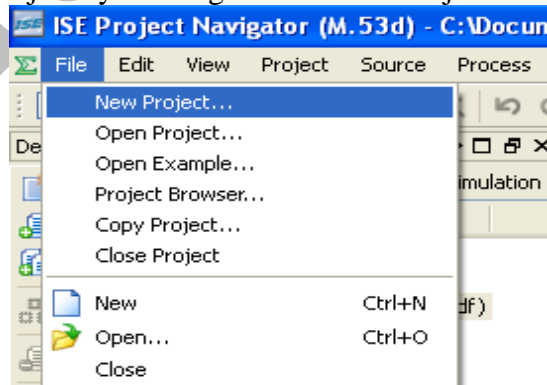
ISE Project Navigator (M.53d) - C:\Docun

File Edit View Project Source Process

New Project...
Open Project...
Open Example...
Project Browser...
Copy Project...
Close Project

New Ctrl+N
Open... Ctrl+O
Close

De
imulation
df)